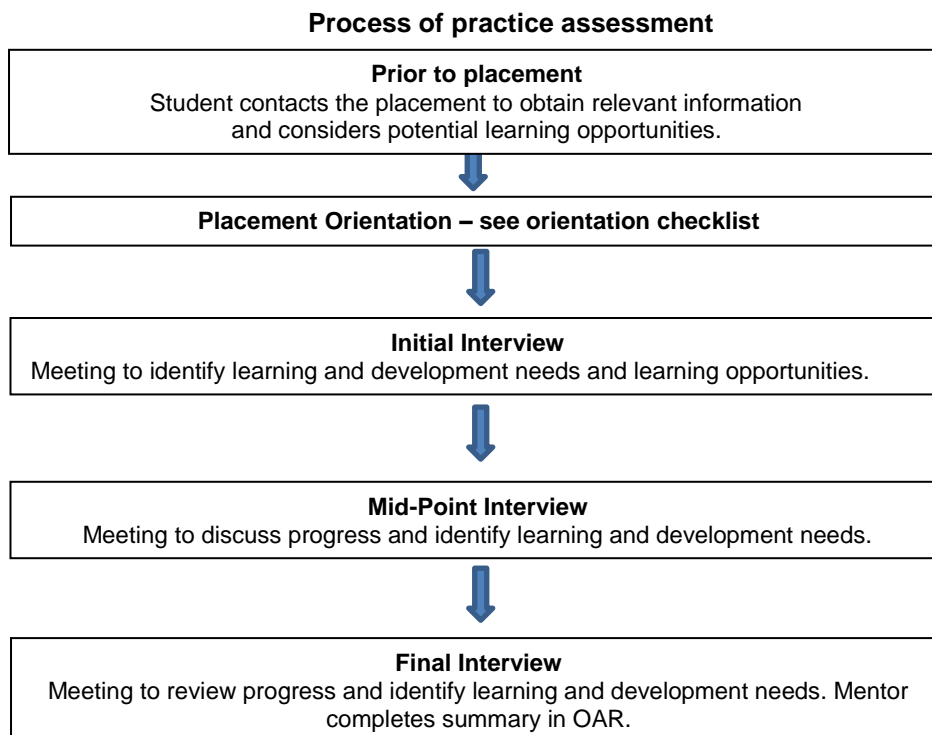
**Process of practice assessment**

**Prior to placement**
Student contacts the placement to obtain relevant information and considers potential learning opportunities.

**Placement Orientation – see orientation checklist**

**Initial Interview**
Meeting to identify learning and development needs and learning opportunities.

**Mid-Point Interview**
Meeting to discuss progress and identify learning and development needs.

**Final Interview**
Meeting to review progress and identify learning and development needs. Mentor completes summary in OAR.